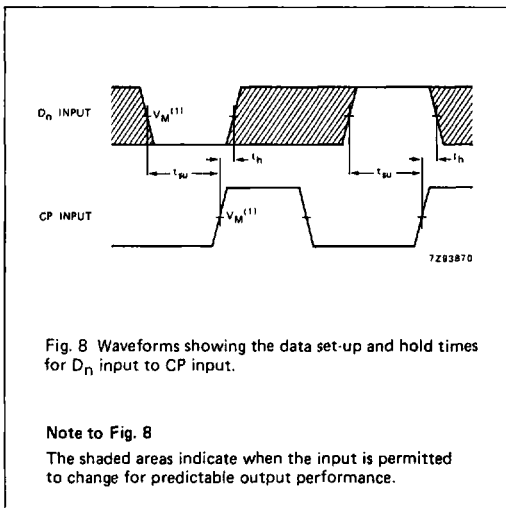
$D_n$ INPUT

$V_M^{(1)}$

$t_{su}$

$t_h$

$t_{su}$

$t_h$

CP INPUT

$V_M^{(1)}$

7Z93870

Fig. 8 Waveforms showing the data set-up and hold times for $D_n$ input to CP input.

Note to Fig. 8

The shaded areas indicate when the input is permitted to change for predictable output performance.